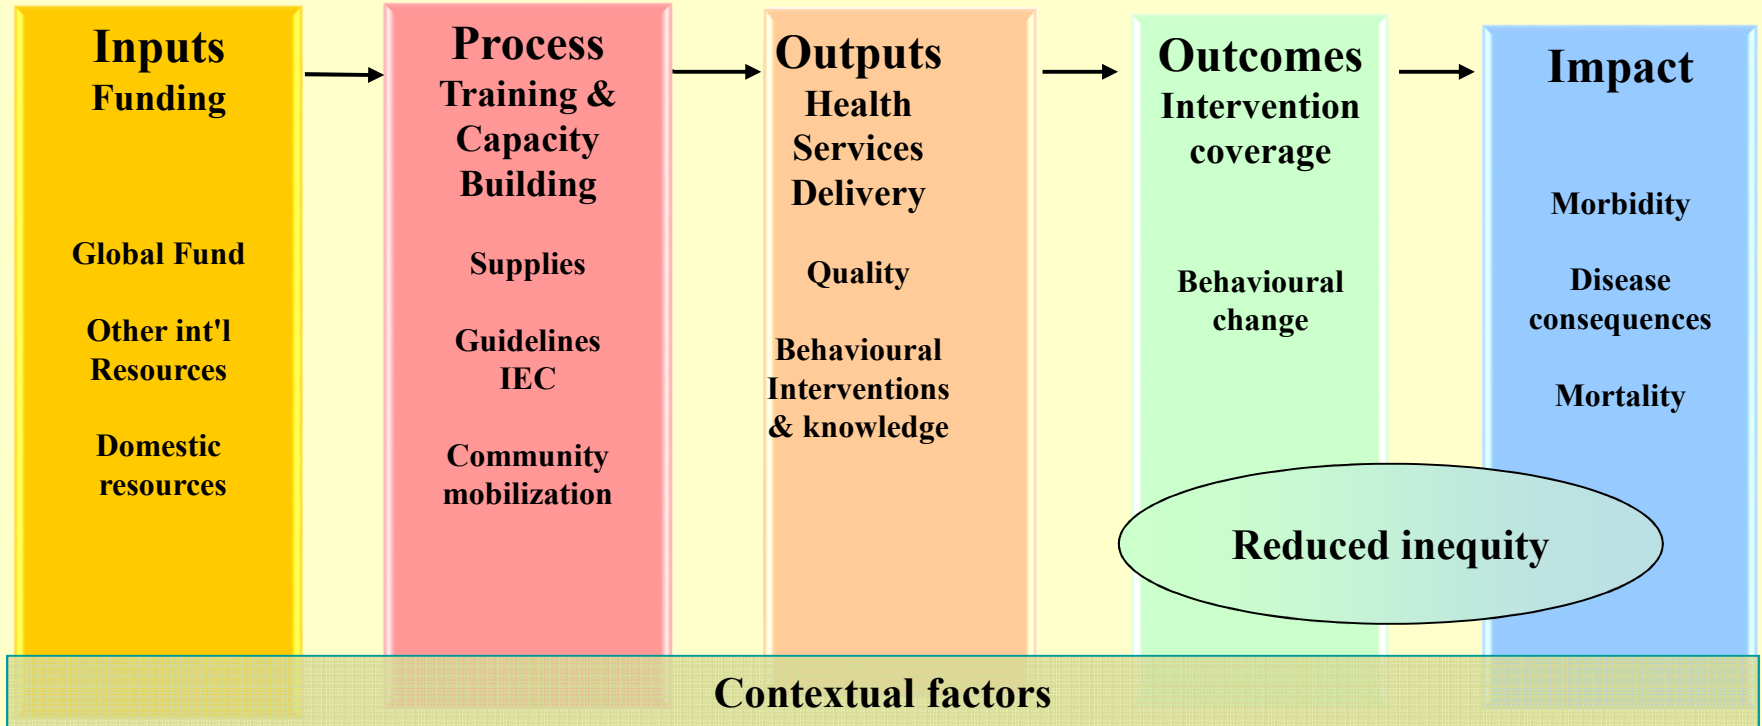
Inputs
Funding

Global Fund

Other int'l Resources

Domestic resources

Process
Training & Capacity Building

Supplies

Guidelines
IEC

Community mobilization

Outputs
Health Services Delivery

Quality

Behavioural Interventions & knowledge

Outcomes
Intervention coverage

Behavioural change

Impact

Morbidity

Disease consequences

Mortality

Reduced inequity

Contextual factors